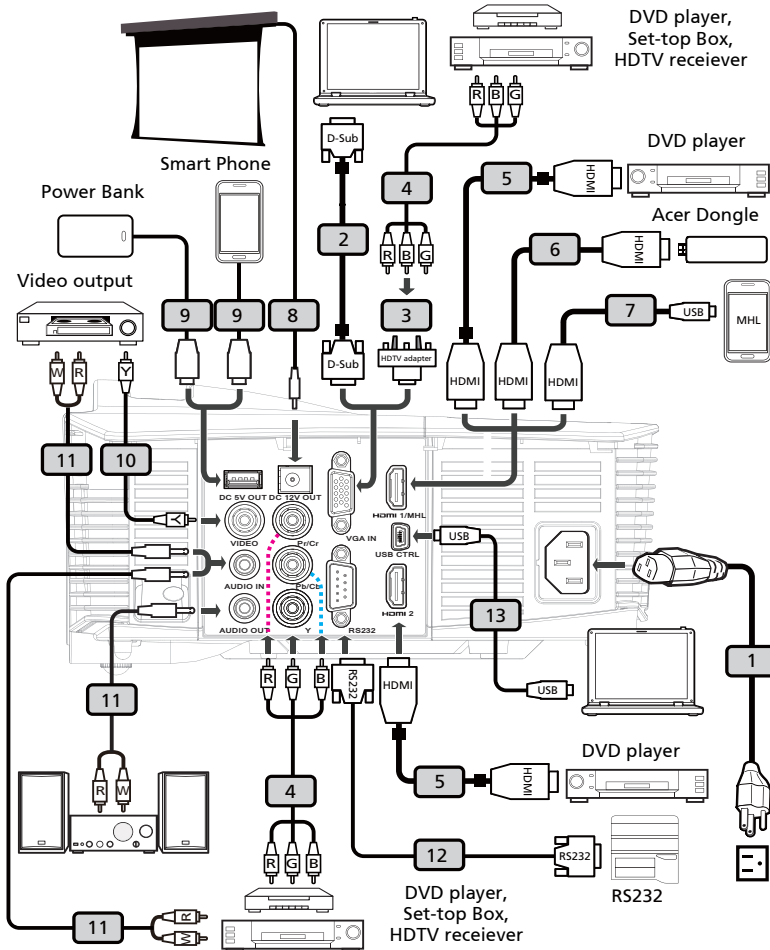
DVD player, Set-top Box, HDTV receiever

R B G

DVD player

Smart Phone

D-Sub

Power Bank

4

5

HDMI

2

Acer Dongle

6

HDMI

Video output

9

9

8

R B G

3

7

USB

MHL

HDTV adapter

W R

Y

D-Sub

HDMI

HDMI

HDMI

11

10

DC 5V OUT

DC 12V OUT

VGA IN

HDMI 1/MHL

Pr/Cr

VIDEO

USB CTRL

USB

AUDIO IN

Pb/Cb

HDMI 2

AUDIO OUT

Y

RS232

13

1

R G B

RS232

HDMI

USB

11

R W

DVD player

5

HDMI

4

R G B

12

RS232

11

R

W

DVD player, Set-top Box, HDTV receiever

RS232